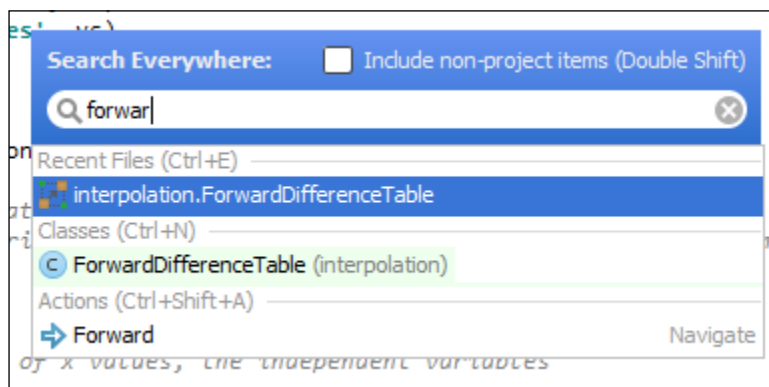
es', vs)

Search Everywhere: Include non-project items (Double Shift)

forwar

on

Recent Files (Ctrl+E)

interpolation.ForwardDifferenceTable

pt
ri

Classes (Ctrl+N)

C ForwardDifferenceTable (interpolation)

Actions (Ctrl+Shift+A)

Forward Navigate

of x values, the independent variables